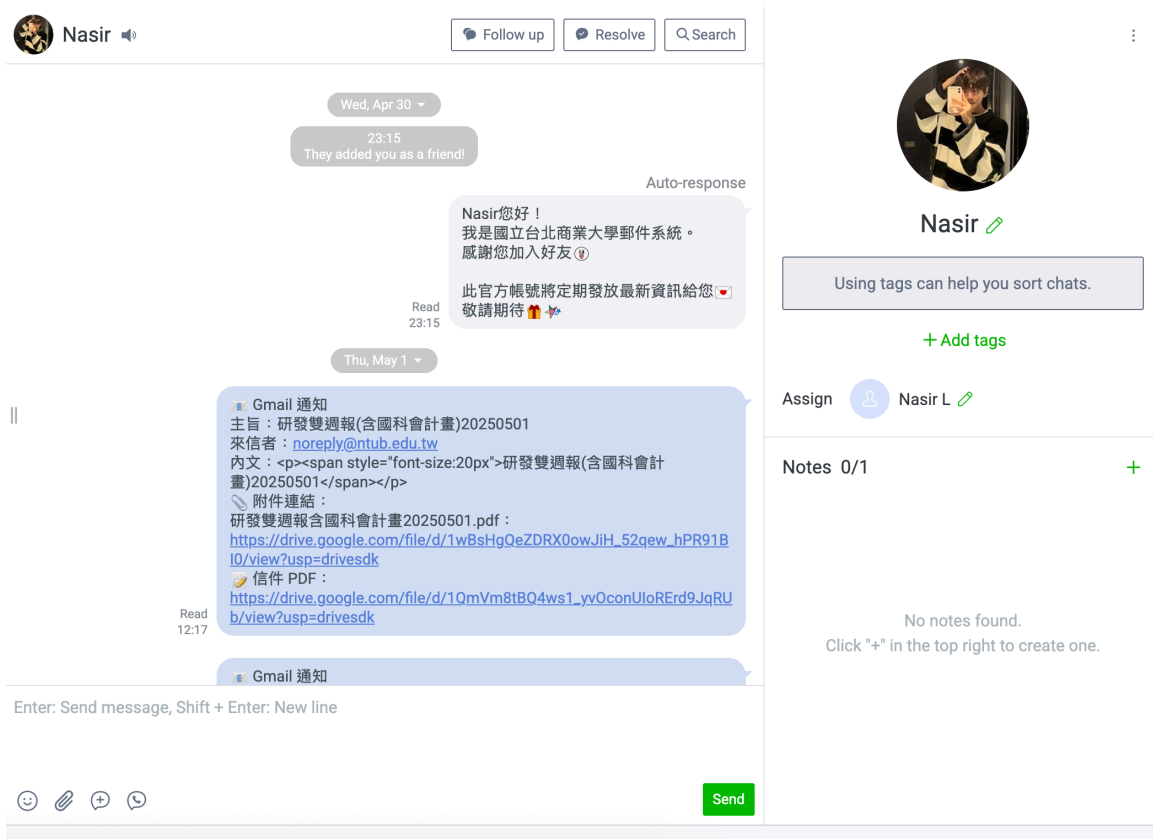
Nasir

Follow up Resolve Search

Wed, Apr 30

23:15
They added you as a friend!

Auto-response

Nasir您好！
我是國立台北商業大學郵件系統。
感謝您加入好友

此官方帳號將定期發放最新資訊給您
敬請期待

Read
23:15

Thu, May 1

Gmail 通知
主旨：研發雙週報(含國科會計畫)20250501
來信者：noreply@ntub.edu.tw
內文：<p><span style="font-size:20px">研發雙週報(含國科會計畫)20250501</span></p>
附件連結：
研發雙週報含國科會計畫20250501.pdf：
https://drive.google.com/file/d/1wBsHgQeZDRX0owJiH_52qew_hPR91BI0/view?usp=drivesdk
信件 PDF：
https://drive.google.com/file/d/1QmVm8tBQ4ws1_yvOconUIoRErd9JqRUb/view?usp=drivesdk

Read
12:17

Gmail 通知

Enter: Send message, Shift + Enter: New line

Send

Nasir

Using tags can help you sort chats.

+ Add tags

Assign Nasir L

Notes 0/1 +

No notes found.
Click "+" in the top right to create one.